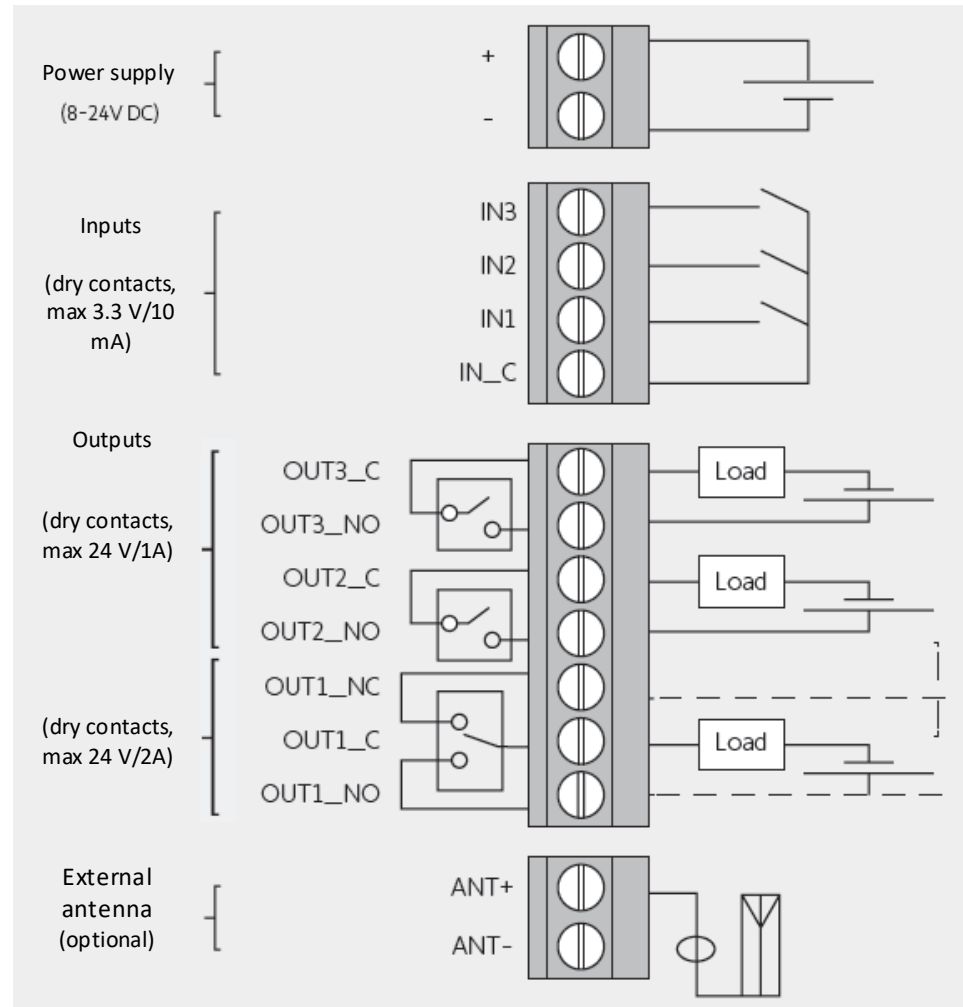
Power supply
(8-24V DC)

+
–

Inputs

(dry contacts, max 3.3 V/10 mA)

IN3
IN2
IN1
IN_C

Outputs

(dry contacts, max 24 V/1A)

OUT3_C
OUT3_NO
OUT2_C
OUT2_NO

(dry contacts, max 24 V/2A)

OUT1_NC
OUT1_C
OUT1_NO

Load
Load
Load

External antenna (optional)

ANT+
ANT-